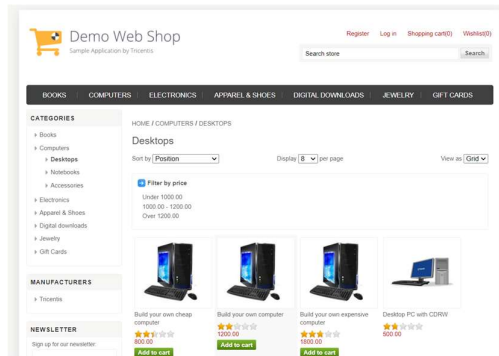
Demo Web Shop
Sample Application by Tricentis

Register Log in Shopping cart(0) Wishlist(0)

Search store Search

BOOKS COMPUTERS ELECTRONICS APPAREL & SHOES DIGITAL DOWNLOADS JEWELRY GIFT CARDS

CATEGORIES
Books
Computers
Desktops
Notebooks
Accessories
Electronics
Apparel & Shoes
Digital downloads
Jewelry
Gift Cards

MANUFACTURERS
Tricentis

NEWSLETTER
Sign up for our newsletter:

HOME / COMPUTERS / DESKTOPS

Desktops

Sort by Position
Display 8 per page
View as Grid

Filter by price
Under 1000.00
1000.00 - 1200.00
Over 1200.00

Build your own cheap computer
800.00
Add to cart

Build your own computer
1200.00
Add to cart

Build your own expensive computer
1800.00
Add to cart

Desktop PC with CDRW
500.00